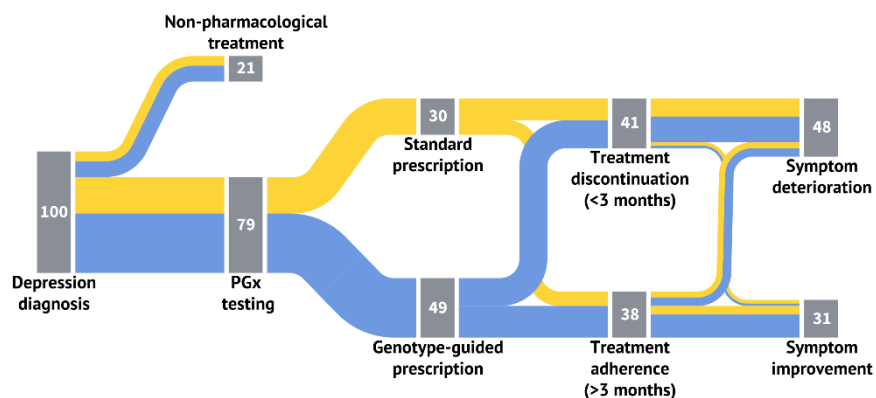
Non-pharmacological treatment

21

100

Depression diagnosis

79

PGx testing

30

Standard prescription

49

Genotype-guided prescription

41

Treatment discontinuation (<3 months)

38

Treatment adherence (>3 months)

48

Symptom deterioration

31

Symptom improvement